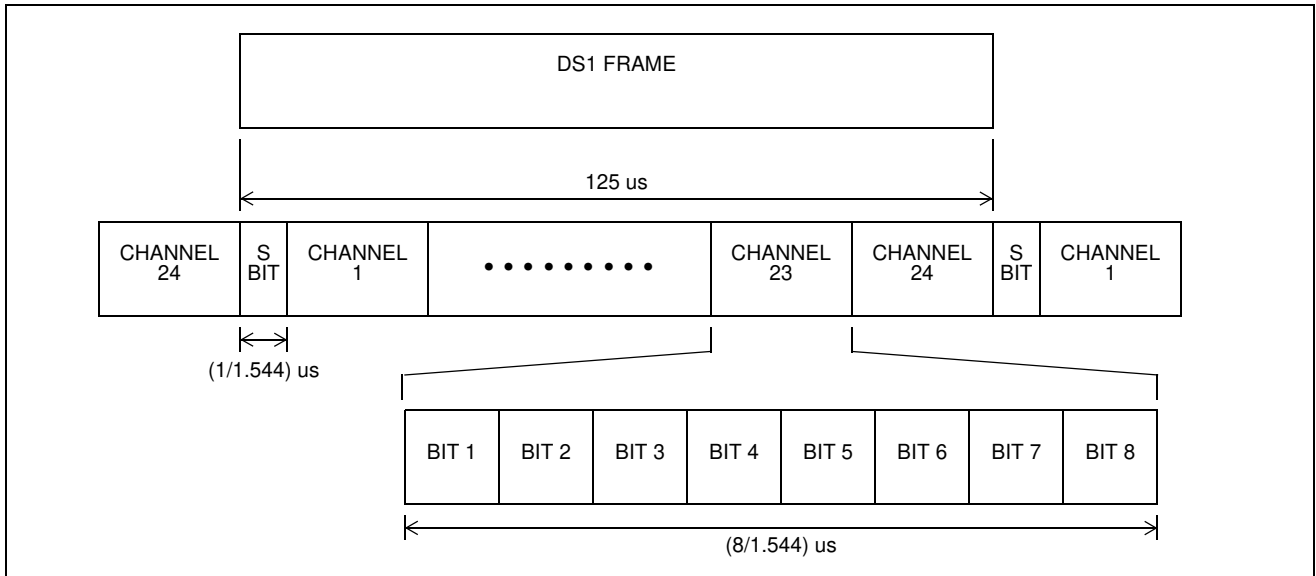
DS1 FRAME

125 us

CHANNEL 24 | S BIT | CHANNEL 1 | • • • • • • • • • | CHANNEL 23 | CHANNEL 24 | S BIT | CHANNEL 1

(1/1.544) us

| BIT 1 | BIT 2 | BIT 3 | BIT 4 | BIT 5 | BIT 6 | BIT 7 | BIT 8 |
|---|---|---|---|---|---|---|---|

(8/1.544) us